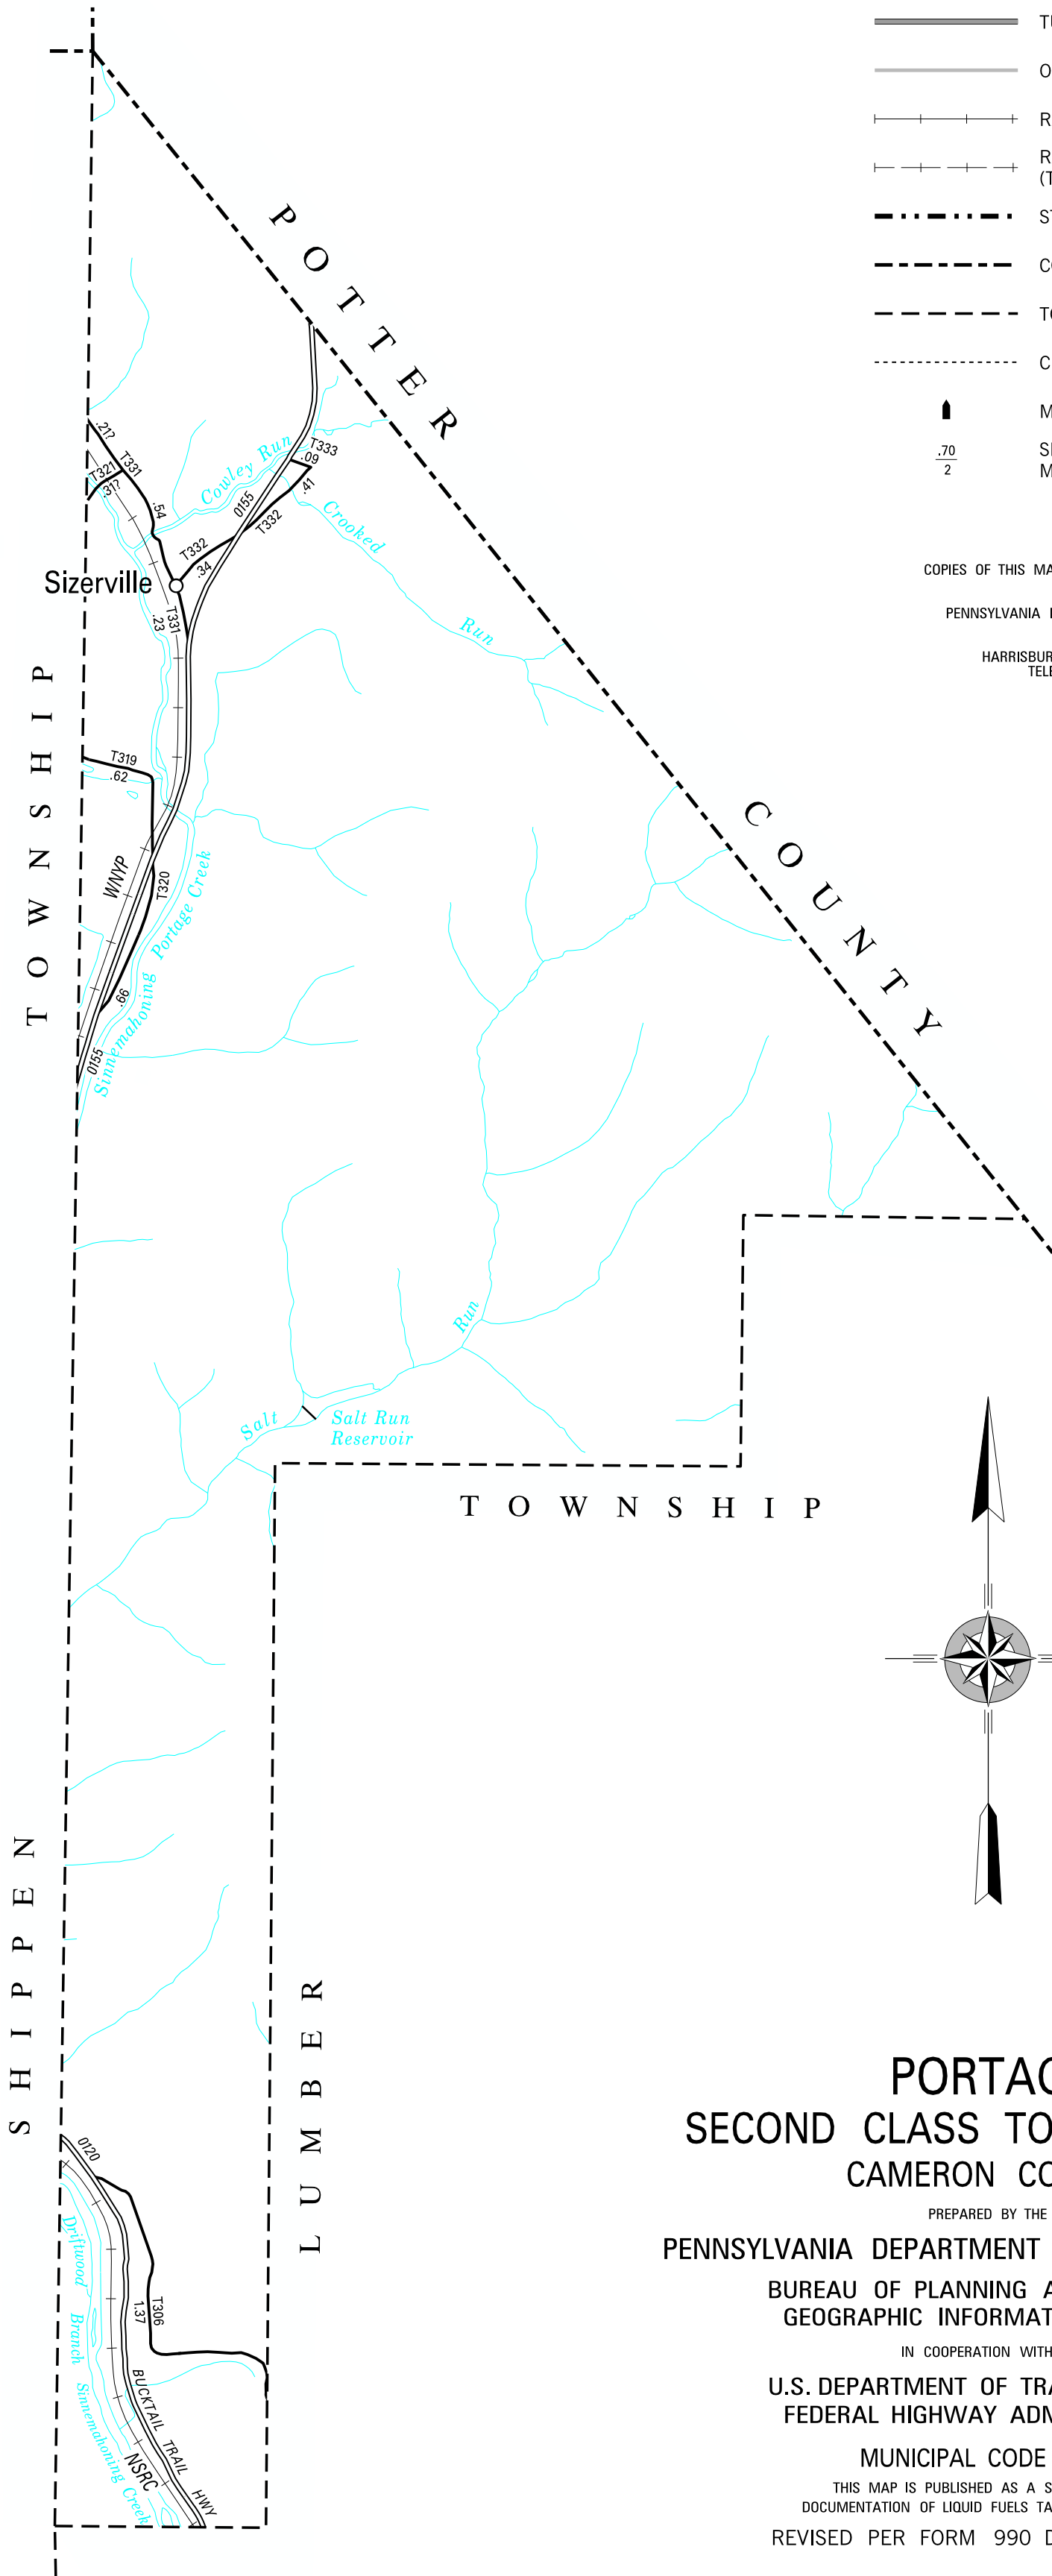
TI
O
R
R
(T
ST
CO
TO
C
M
.70
2
SI
M

COPIES OF THIS MA
PENNSYLVANIA
HARRISBUR
TELE

POTTER COUNTY

TOWNSHIP

SHIPPEN TOWNSHIP

LUMBER TOWNSHIP

Sizerville
212
T331
T321
.31?
.54
Cowley Run
T333
.09
.41
0155
T332
Crooked Run
T332
.34
T331
.23
T319
.62
WNYP
T320
Portage Creek
.66
Sinnemahoning
0155
Run
Salt
Salt Run Reservoir
0120
Driftwood Branch Sinnemahoning Creek
T306
1.37
BUCKTAIL TRAIL HWY
NSRC

PORTAG
SECOND CLASS TO
CAMERON CO
PREPARED BY THE
PENNSYLVANIA DEPARTMENT
BUREAU OF PLANNING A
GEOGRAPHIC INFORMAT
IN COOPERATION WITH
U.S. DEPARTMENT OF TR
FEDERAL HIGHWAY ADM
MUNICIPAL CODE
THIS MAP IS PUBLISHED AS A S
DOCUMENTATION OF LIQUID FUELS TA
REVISED PER FORM 990 D